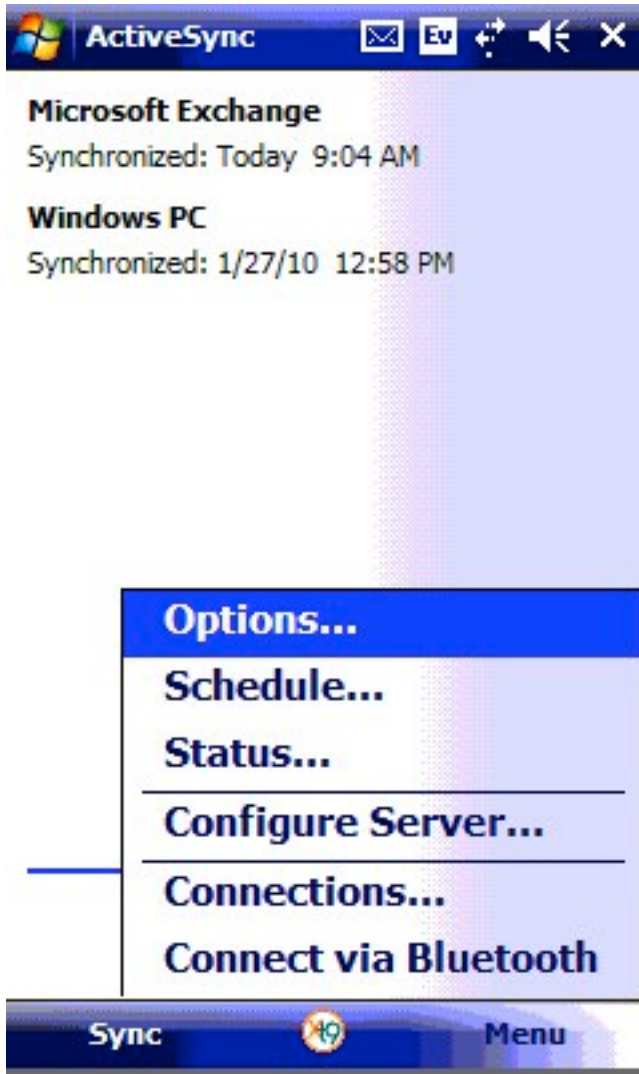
ActiveSync

Microsoft Exchange
Synchronized: Today 9:04 AM

Windows PC
Synchronized: 1/27/10 12:58 PM

Options...
Schedule...
Status...
Configure Server...
Connections...
Connect via Bluetooth

Sync
Menu